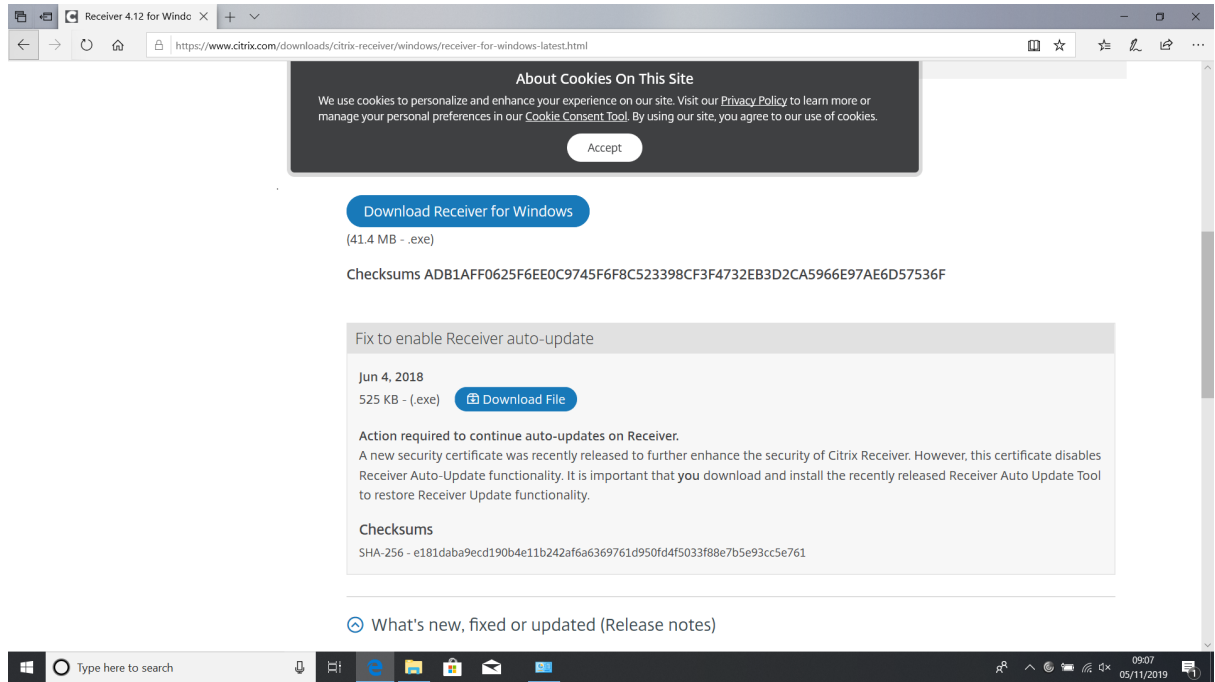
Receiver 4.12 for Windo ×

https://www.citrix.com/downloads/citrix-receiver/windows/receiver-for-windows-latest.html

About Cookies On This Site

We use cookies to personalize and enhance your experience on our site. Visit our Privacy Policy to learn more or manage your personal preferences in our Cookie Consent Tool. By using our site, you agree to our use of cookies.

Accept

Download Receiver for Windows

(41.4 MB - .exe)

Checksums ADB1AFF0625F6EE0C9745F6F8C523398CF3F4732EB3D2CA5966E97AE6D57536F

Fix to enable Receiver auto-update

Jun 4, 2018

525 KB - (.exe) Download File

Action required to continue auto-updates on Receiver.

A new security certificate was recently released to further enhance the security of Citrix Receiver. However, this certificate disables Receiver Auto-Update functionality. It is important that you download and install the recently released Receiver Auto Update Tool to restore Receiver Update functionality.

Checksums

SHA-256 - e181daba9ecd190b4e11b242af6a6369761d950fd4f5033f88e7b5e93cc5e761

What's new, fixed or updated (Release notes)

Type here to search

09:07
05/11/2019